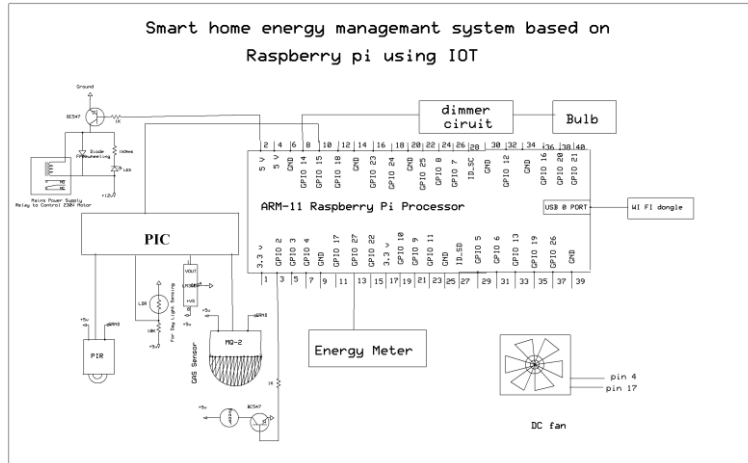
Smart home energy managemant system based on Raspberry pi using IOT

Ground
BC547
1K
Diode
Freewheeling
LED
330ma
+12V
Mains Power Supply
Relay to Control 230V Motor

dimmer ciruit
Bulb

2 4 6 8 10 12 14 16 18 20 22 24 26 28 30 32 34 36 38 40
5 V
5 V
GND
GPIO 14
GPIO 15
GPIO 18
GND
GPIO 23
GPIO 24
GND
GPIO 25
GPIO 8
GPIO 7
ID_SC
GND
GPIO 12
GND
GPIO 16
GPIO 20
GPIO 21

ARM-11 Raspberry Pi Processor
USB @ PORT
WI FI dongle

3.3 v
GPIO 2
GPIO 3
GPIO 4
GND
GPIO 17
GPIO 27
GPIO 22
3.3 v
GPIO 10
GPIO 9
GPIO 11
GND
ID_SD
GPIO 5
GPIO 6
GPIO 13
GPIO 19
GPIO 26
GND
1 3 5 7 9 11 13 15 17 19 21 23 25 27 29 31 33 35 37 39

PIC
LDR
10K
VOUT
POWER
+VS
For Day Light Sensing
+5v
PIR
GAS Sensor
MQ-2
1K
BC547
+5v

Energy Meter

pin 4
pin 17
DC fan